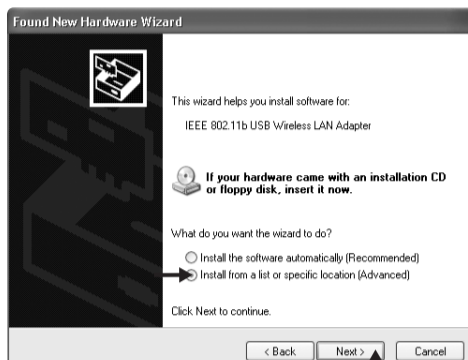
Found New Hardware Wizard

This wizard helps you install software for:

IEEE 802.11b USB Wireless LAN Adapter

If your hardware came with an installation CD or floppy disk, insert it now.

What do you want the wizard to do?

Install the software automatically (Recommended)
Install from a list or specific location (Advanced)

Click Next to continue.

< Back
Next >
Cancel